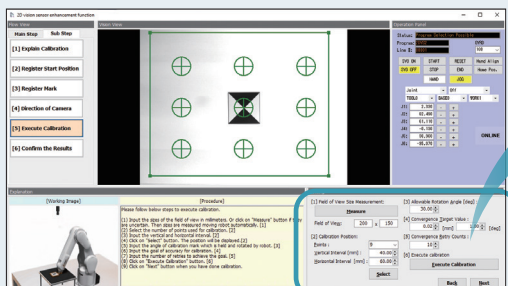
2D vision sensor enhancement function

Main View

Main Step | Sub Step

[1] Explain Calibration

[2] Register Start Position

[3] Register Mark

[4] Direction of Camera

[5] Execute Calibration

[6] Confirm the Results

Vision View

Operation Panel

Status: Program Selection Possible

Program: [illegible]

Line No: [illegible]

SVO ON | START | RESET | Hand Align

SVO OFF | STOP | END | Home Pos.

HAND | JOG

Joint | XYZ

TOOL0 | BASE0 | WORK1

J1 | J2 | J3 | J4 | J5 | J6

ONLINE

Explanation

[Working Image]

[Procedure]

Please follow below steps to execute calibration.

(1) Input the size of the field of view in millimeters. Or click on "Measure" button if they are uncertain. Then sizes are measured moving robot automatically. [1]
(2) Select the number of points used for calibration. [2]
(3) Input the vertical and horizontal interval. [2]
(4) Click on "Select" button. The position will be displayed.[2]
(5) Input the angle of calibration mark which is held and rotated by robot. [3]
(6) Input the goal of accuracy for calibration. [4]
(7) Input the number of retries to achieve the goal. [5]
(8) Click on "Execute Calibration" button. [6]
(9) Click on "Next" button when you have done calibration.

[1] Field of View Size Measurement:

Measure

Field of View: 200 x 150

[2] Calibration Position:

Points: 9

Vertical Interval [mm]: 40.00

Horizontal Interval [mm]: 60.00

Select

[3] Allowable Rotation Angle [deg]: 30.00

[4] Convergence Target Value: 0.02 [mm] 1.00 [deg]

[5] Convergence Retry Counts: 10

[6] Execute calibration

Execute Calibration

Back | Next